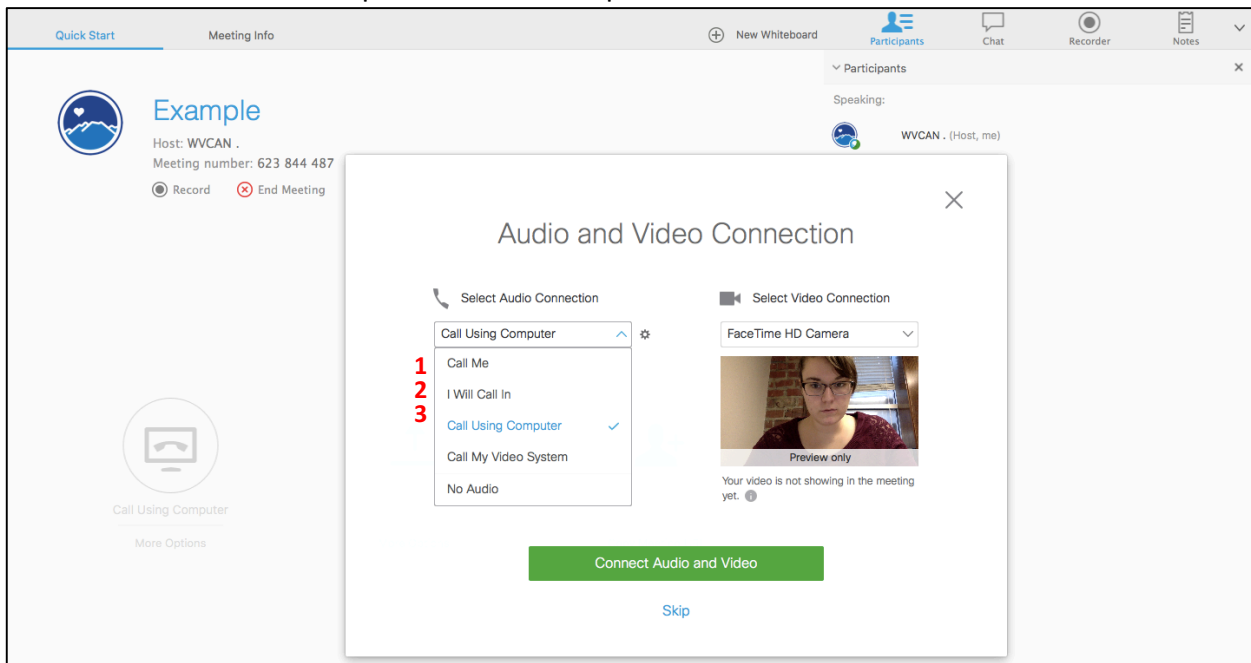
Quick Start
Meeting Info
New Whiteboard
Participants
Chat
Recorder
Notes

Participants
Speaking:
WVCAN . (Host, me)

Example
Host: WVCAN .
Meeting number: 623 844 487
Record
End Meeting

Call Using Computer
More Options

Audio and Video Connection

Select Audio Connection
Call Using Computer
1 Call Me
2 I Will Call In
3 Call Using Computer
Call My Video System
No Audio

Select Video Connection
FaceTime HD Camera
Preview only
Your video is not showing in the meeting yet.

Connect Audio and Video
Skip